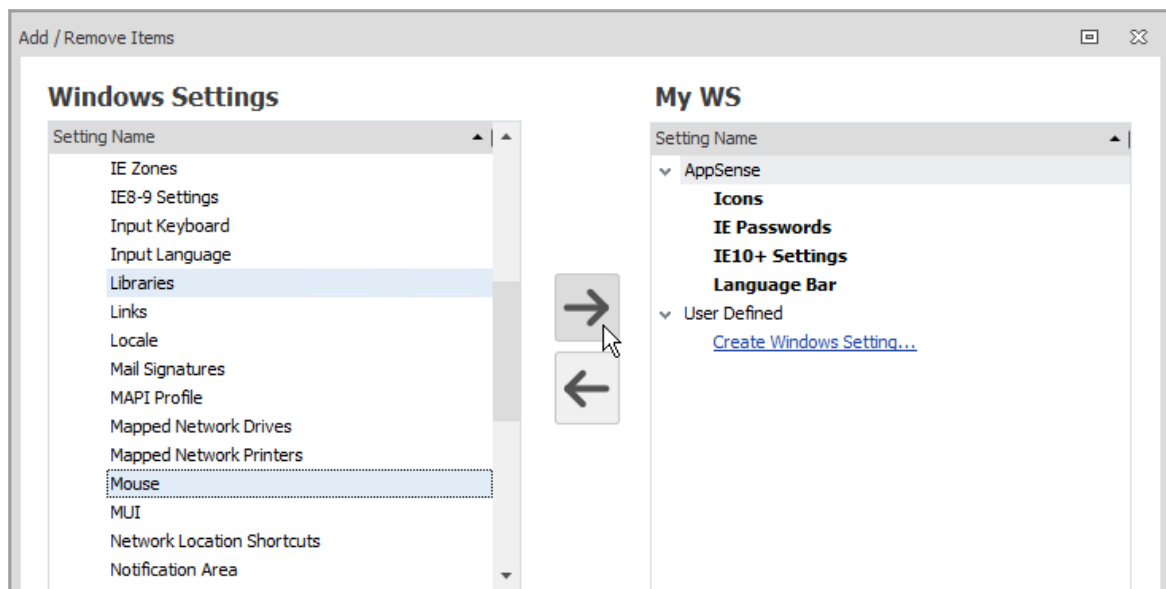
Add / Remove Items

Windows Settings

Setting Name

IE Zones
IE8-9 Settings
Input Keyboard
Input Language
Libraries
Links
Locale
Mail Signatures
MAPI Profile
Mapped Network Drives
Mapped Network Printers
Mouse
MUI
Network Location Shortcuts
Notification Area

My WS

Setting Name

AppSense
Icons
IE Passwords
IE10+ Settings
Language Bar
User Defined
Create Windows Setting...